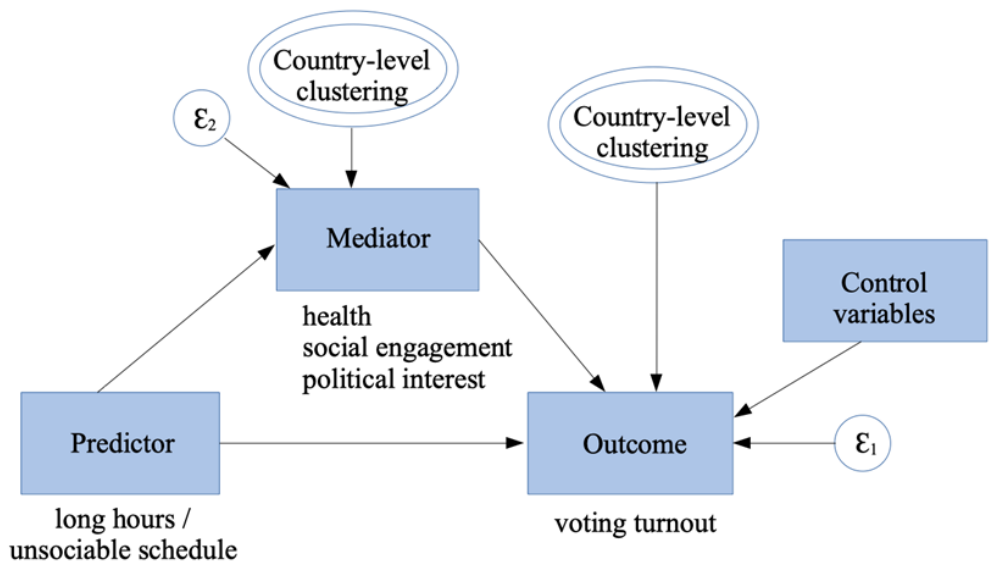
Country-level clustering

$\varepsilon_2$

Country-level clustering

Mediator

Control variables

health
social engagement
political interest

Predictor

Outcome

$\varepsilon_1$

long hours / unsociable schedule

voting turnout